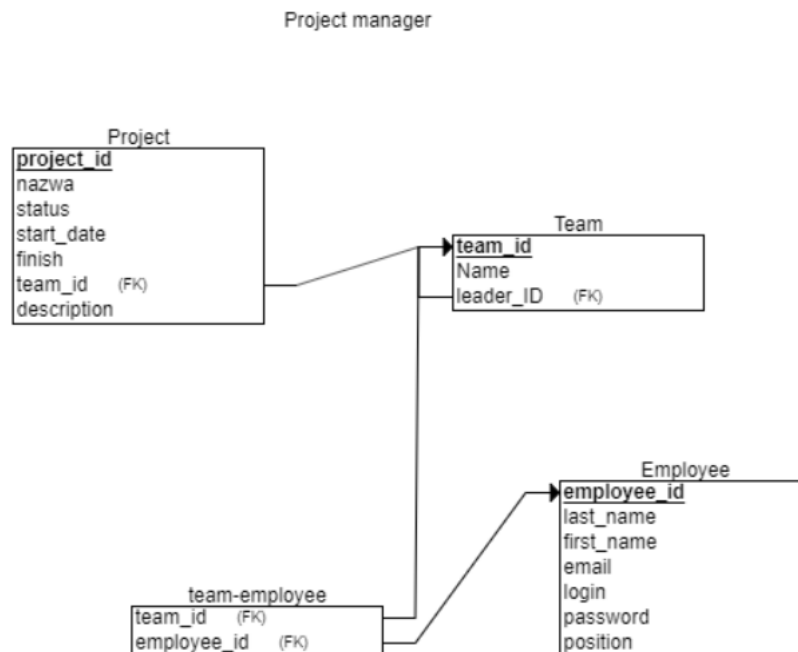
Project manager

Project
project_id
nazwa
status
start_date
finish
team_id (FK)
description

Team
team_id
Name
leader_ID (FK)

Employee
employee_id
last_name
first_name
email
login
password
position

team-employee
team_id (FK)
employee_id (FK)